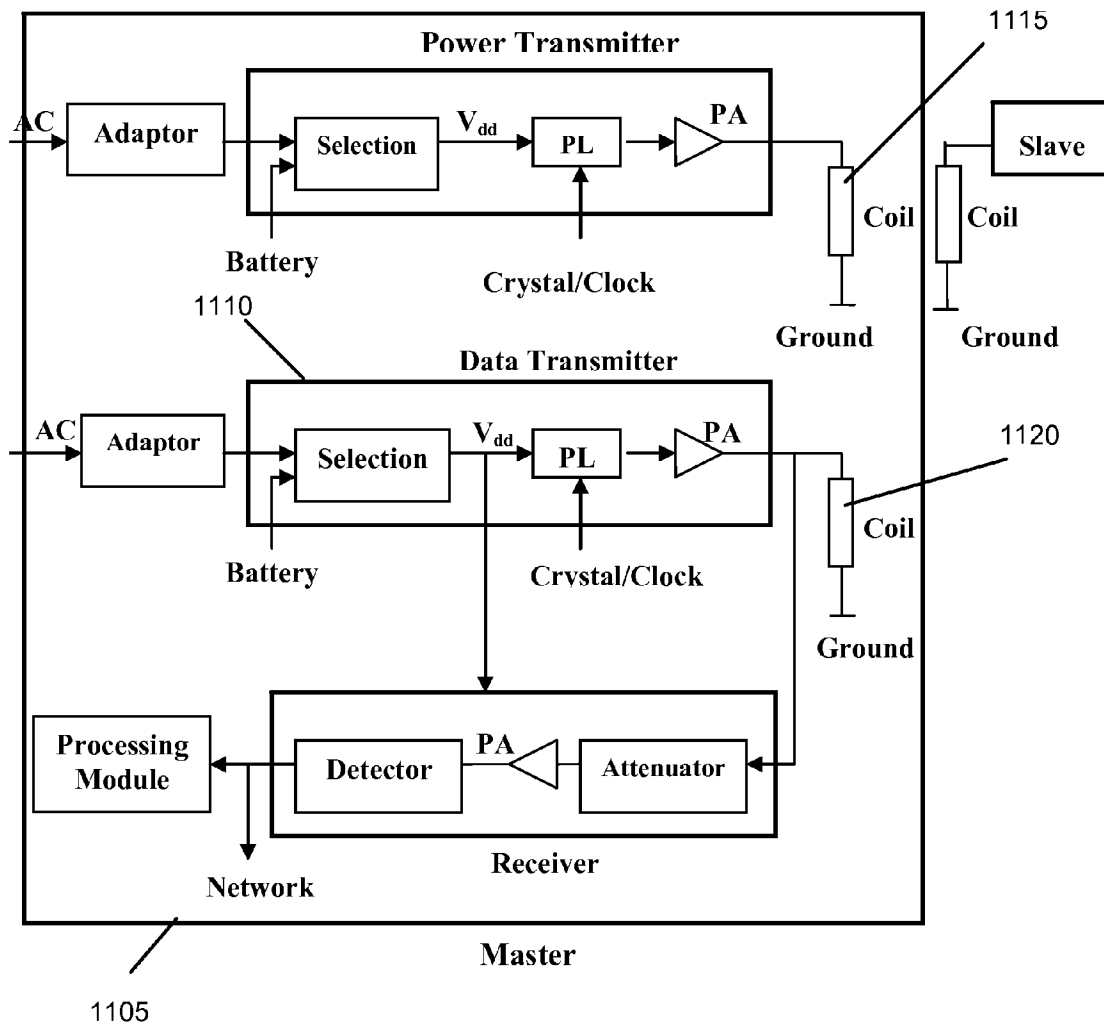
Power Transmitter

1115

AC

Adaptor

Selection

$V_{dd}$

PL

PA

Slave

Coil

Coil

Battery

Crystal/Clock

Ground

Ground

1110

Data Transmitter

AC

Adaptor

Selection

$V_{dd}$

PL

PA

1120

Coil

Battery

Crystal/Clock

Ground

Processing Module

PA

Detector

Attenuator

Receiver

Network

Master

1105